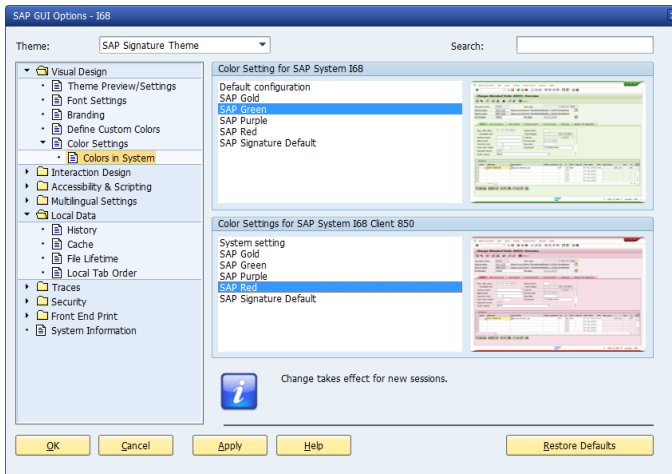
SAP GUI Options - I68

Theme: SAP Signature Theme

Search:

Visual Design
Theme Preview/Settings
Font Settings
Branding
Define Custom Colors
Color Settings
Colors in System
Interaction Design
Accessibility & Scripting
Multilingual Settings
Local Data
History
Cache
File Lifetime
Local Tab Order
Traces
Security
Front End Print
System Information

Color Setting for SAP System I68

Default configuration
SAP Gold
SAP Green
SAP Purple
SAP Red
SAP Signature Default

Color Settings for SAP System I68 Client 850

System setting
SAP Gold
SAP Green
SAP Purple
SAP Red
SAP Signature Default

Change takes effect for new sessions.

OK
Cancel
Apply
Help
Restore Defaults